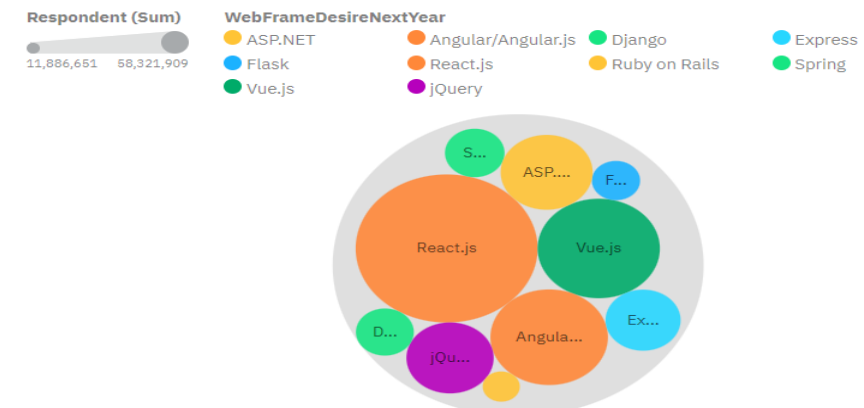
Respondent (Sum)

11,886,651 58,321,909

WebFrameDesireNextYear

ASP.NET
Angular/Angular.js
Django
Express
Flask
React.js
Ruby on Rails
Spring
Vue.js
jQuery

S...
ASP....
F...
React.js
Vue.js
Ex...
D...
jQu...
Angula...